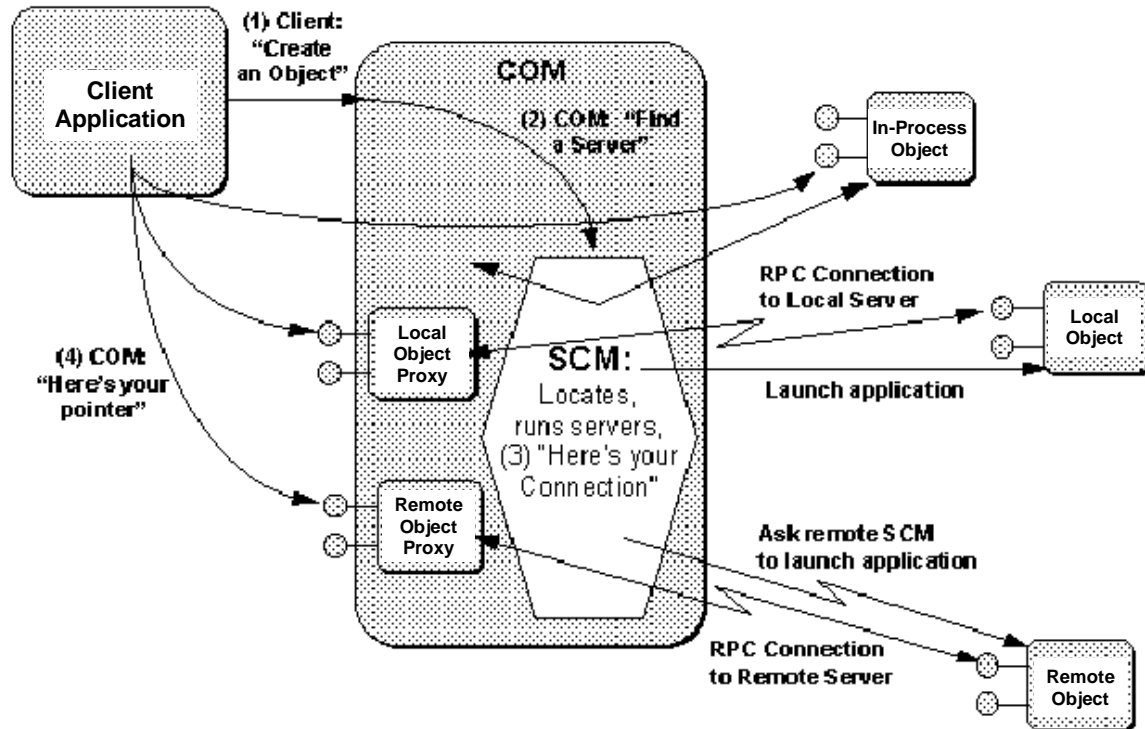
Client Application

(1) Client: "Create an Object"

COM

(2) COM: "Find a Server"

In-Process Object

RPC Connection to Local Server

Local Object

Local Object Proxy

SCM: Locates, runs servers, (3) "Here's your Connection"

Launch application

(4) COM: "Here's your pointer"

Remote Object Proxy

Ask remote SCM to launch application

RPC Connection to Remote Server

Remote Object